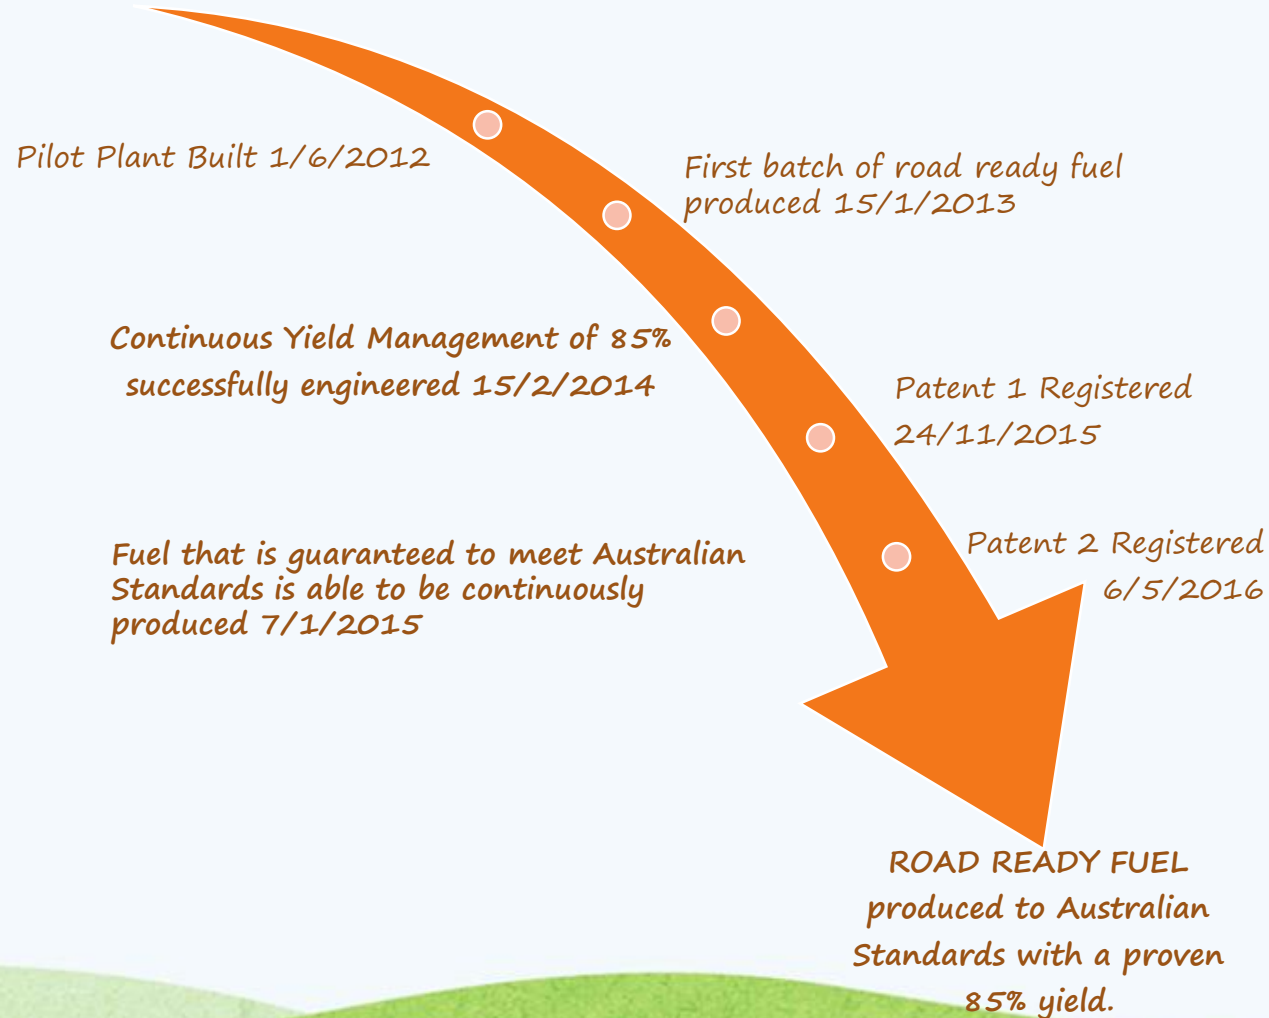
Pilot Plant Built 1/6/2012

First batch of road ready fuel produced 15/1/2013

Continuous Yield Management of 85% successfully engineered 15/2/2014

Patent 1 Registered 24/11/2015

Fuel that is guaranteed to meet Australian Standards is able to be continuously produced 7/1/2015

Patent 2 Registered 6/5/2016

ROAD READY FUEL produced to Australian Standards with a proven 85% yield.